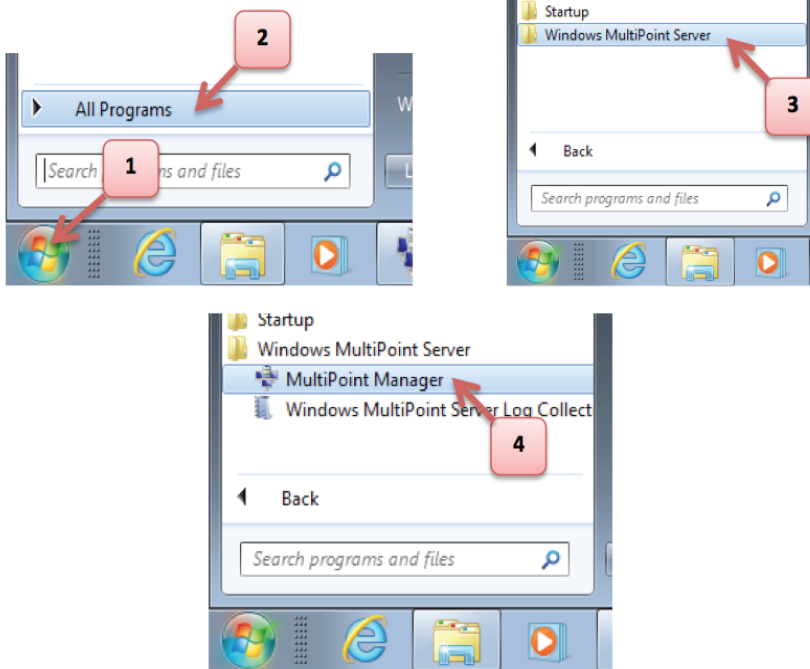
2

All Programs

Search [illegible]ms and files

1

W

L

Startup

Windows MultiPoint Server

3

Back

Search programs and files

Startup

Windows MultiPoint Server

MultiPoint Manager

Windows MultiPoint Server Log Collect

4

Back

Search programs and files